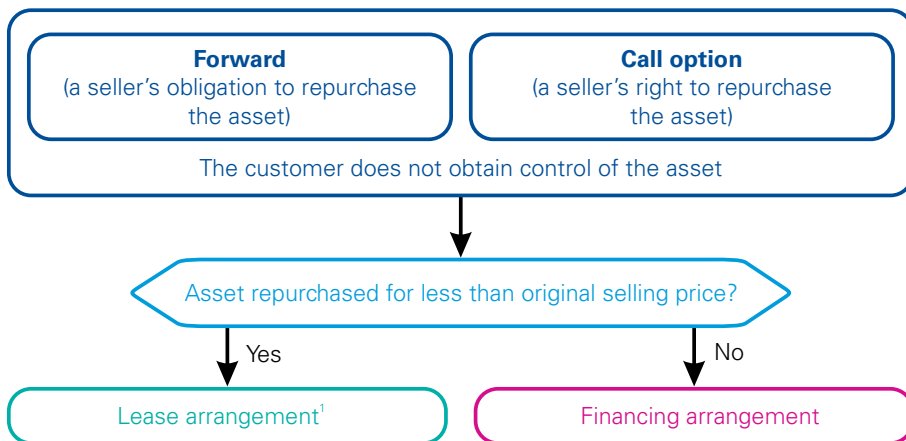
**Forward**
(a seller's obligation to repurchase the asset)

**Call option**
(a seller's right to repurchase the asset)

The customer does not obtain control of the asset

Asset repurchased for less than original selling price?

Yes

No

Lease arrangement$^1$

Financing arrangement